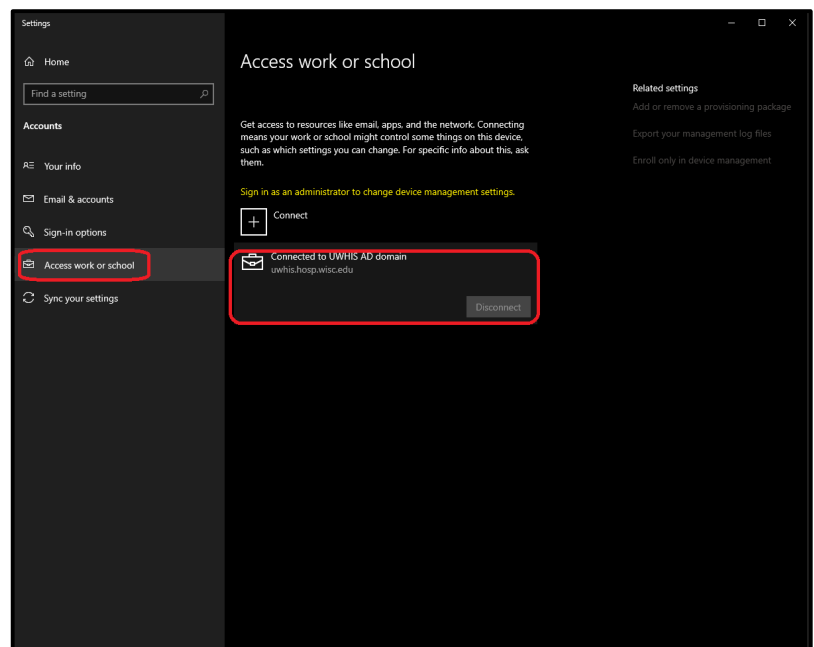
Settings

Home

Find a setting

Accounts

Your info

Email & accounts

Sign-in options

Access work or school

Sync your settings

Access work or school

Get access to resources like email, apps, and the network. Connecting means your work or school might control some things on this device, such as which settings you can change. For specific info about this, ask them.

Sign in as an administrator to change device management settings.

Connect

Connected to UWHIS AD domain
uwhis.hosp.wisc.edu

Disconnect

Related settings

Add or remove a provisioning package

Export your management log files

Enroll only in device management